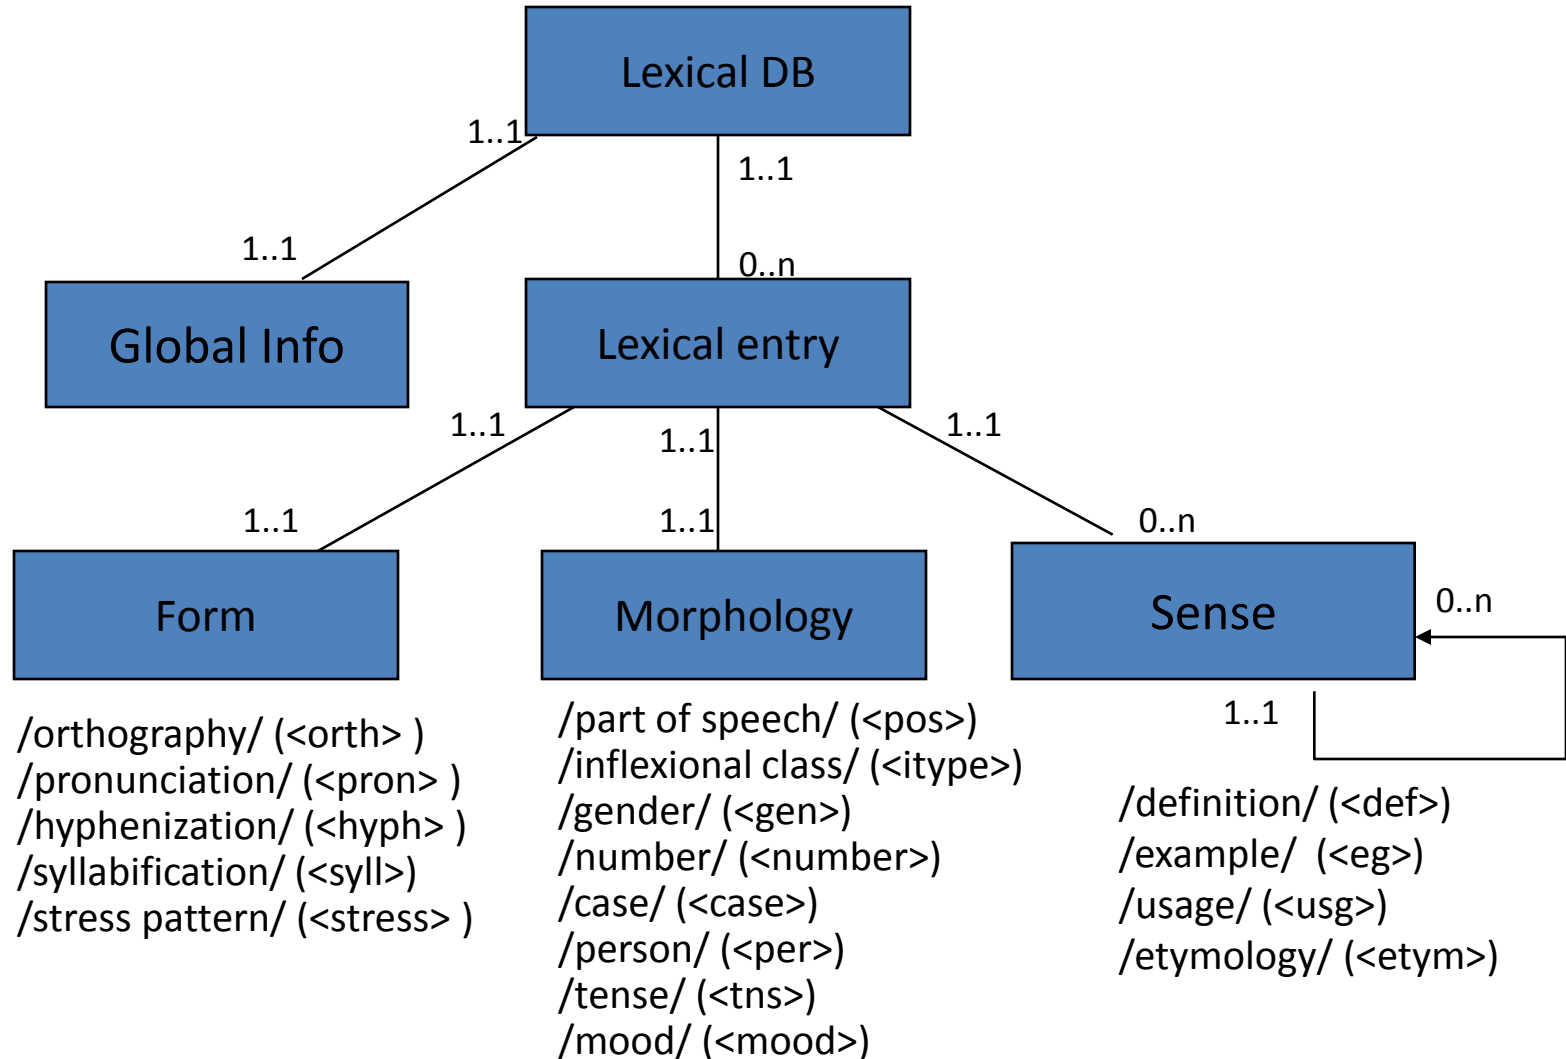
Lexical DB

1..1

1..1

1..1

0..n

Global Info

Lexical entry

1..1

1..1

1..1

1..1

1..1

0..n

Form

Morphology

Sense

0..n

1..1

/orthography/ (<orth> )
/pronunciation/ (<pron> )
/hyphenization/ (<hyph> )
/syllabification/ (<syll>)
/stress pattern/ (<stress> )

/part of speech/ (<pos>)
/inflexional class/ (<itype>)
/gender/ (<gen>)
/number/ (<number>)
/case/ (<case>)
/person/ (<per>)
/tense/ (<tns>)
/mood/ (<mood>)

/definition/ (<def>)
/example/ (<eg>)
/usage/ (<usg>)
/etymology/ (<etym>)